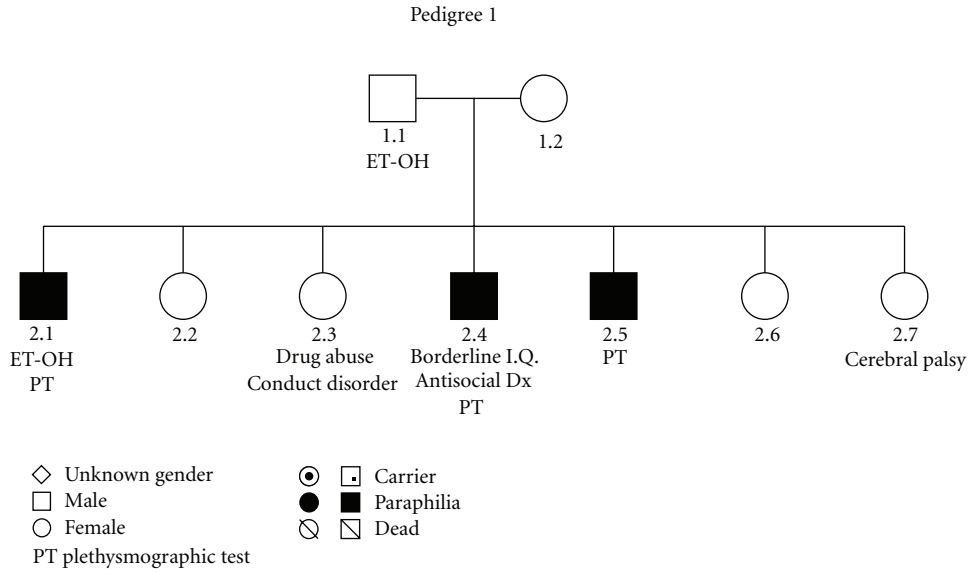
Pedigree 1

1.1
ET-OH

1.2

2.1
ET-OH
PT

2.2

2.3
Drug abuse
Conduct disorder

2.4
Borderline I.Q.
Antisocial Dx
PT

2.5
PT

2.6

2.7
Cerebral palsy

◇ Unknown gender
□ Male
○ Female
PT plethysmographic test

Carrier
Paraphilia
Dead